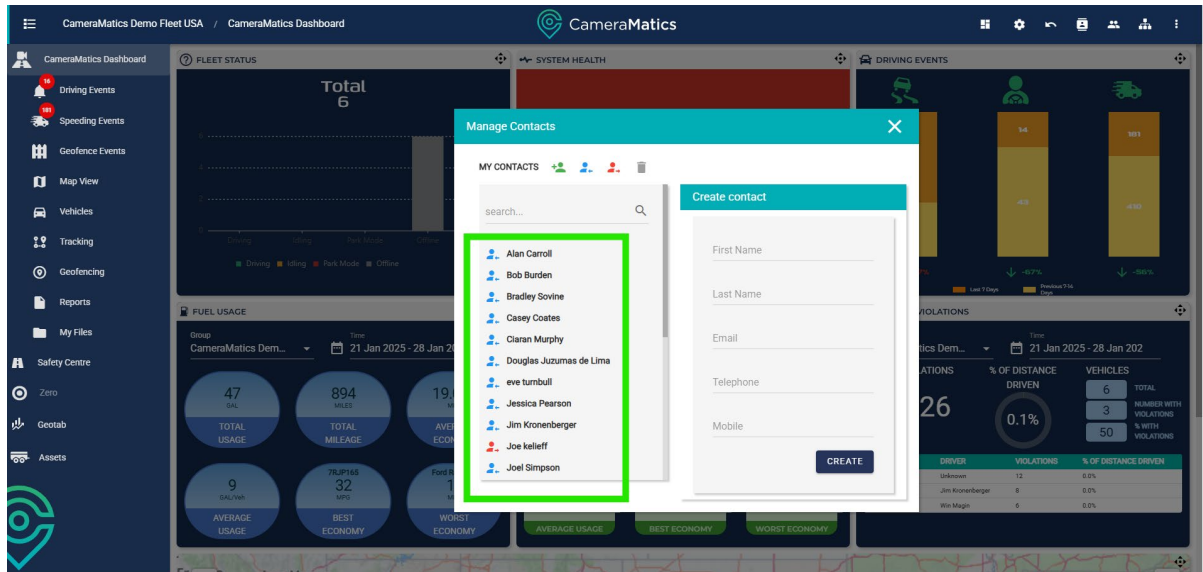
CameraMatics Demo Fleet USA / CameraMatics Dashboard

CameraMatics

CameraMatics Dashboard
16 Driving Events
181 Speeding Events
Geofence Events
Map View
Vehicles
Tracking
Geofencing
Reports
My Files
Safety Centre
Zero
Geotab
Assets

FLEET STATUS

Total
6

Driving Idling Park Mode Offline

■ Driving ■ Idling ■ Park Mode ■ Offline

SYSTEM HEALTH

DRIVING EVENTS

14 181

43 410

↓ -67% ↓ -56%

Last 7 Days Previous 7-14 Days

FUEL USAGE

Group
CameraMatics Dem...

Time
21 Jan 2025 - 28 Jan 20

| 47 GAL TOTAL USAGE | 894 MILES TOTAL MILEAGE | 19. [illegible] AVE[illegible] ECO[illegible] |
|---|---|---|
| 9 GAL/Veh AVERAGE USAGE | 7RJP165 32 MPG BEST ECONOMY | Ford R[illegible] 1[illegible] WORST ECONOMY |

AVERAGE USAGE BEST ECONOMY WORST ECONOMY

VIOLATIONS

tics Dem...

Time
21 Jan 2025 - 28 Jan 202

LATIONS % OF DISTANCE DRIVEN VEHICLES

26 0.1%

6 TOTAL
3 NUMBER WITH VIOLATIONS
50 % WITH VIOLATIONS

| DRIVER | VIOLATIONS | % OF DISTANCE DRIVEN |
|---|---|---|
| Unknown | 12 | 0.0% |
| Jim Kronenberger | 8 | 0.0% |
| Win Magin | 6 | 0.0% |

Manage Contacts

MY CONTACTS

search...

Alan Carroll
Bob Burden
Bradley Sovine
Casey Coates
Ciaran Murphy
Douglas Juzumas de Lima
eve turnbull
Jessica Pearson
Jim Kronenberger
Joe kelieff
Joel Simpson

Create contact

First Name
Last Name
Email
Telephone
Mobile

CREATE